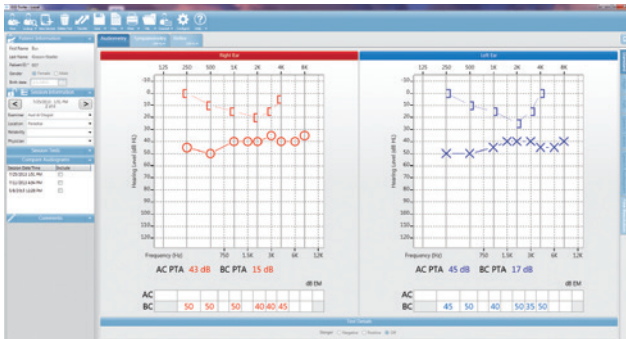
Right Ear

Left Ear

125 250 500 1K 2K 4K 8K

125 250 500 1K 2K 4K 8K

Hearing Level (dB HL)

-10
0
10
20
30
40
50
60
70
80
90
100
110
120

Frequency (Hz)

750 1.5K 3K 6K 12K

AC PTA 43 dB BC PTA 15 dB

AC PTA 45 dB BC PTA 17 dB

dB EM

dB EM

| AC | | | | | | | | | |
|---|---|---|---|---|---|---|---|---|---|
| BC | 50 | 50 | | 50 | 40 | 40 | 45 | | |

| AC | | | | | | | | | |
|---|---|---|---|---|---|---|---|---|---|
| BC | 45 | 50 | | 40 | 50 | 35 | 50 | | |

Audiometry

Test Details

First Name
Last Name
Patient ID
Gender
Birth date

Session Information

Examiner
Location
Reliability
Physician

Session Tests

Compare Audiograms

Comments